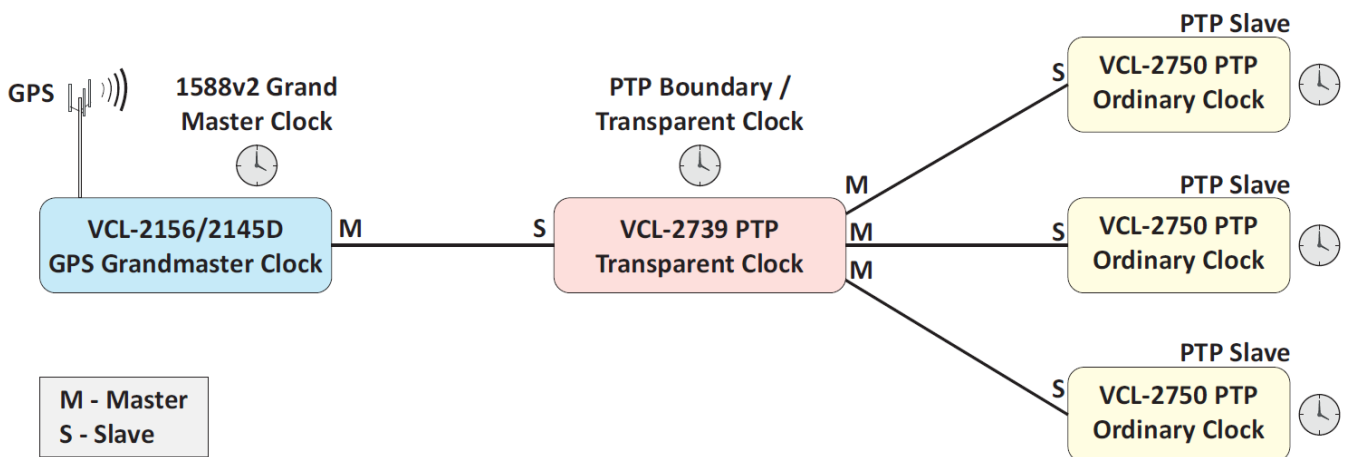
GPS

1588v2 Grand Master Clock

VCL-2156/2145D GPS Grandmaster Clock

M

S

PTP Boundary / Transparent Clock

VCL-2739 PTP Transparent Clock

M

M

M

PTP Slave

S

VCL-2750 PTP Ordinary Clock

PTP Slave

S

VCL-2750 PTP Ordinary Clock

PTP Slave

S

VCL-2750 PTP Ordinary Clock

M - Master
S - Slave